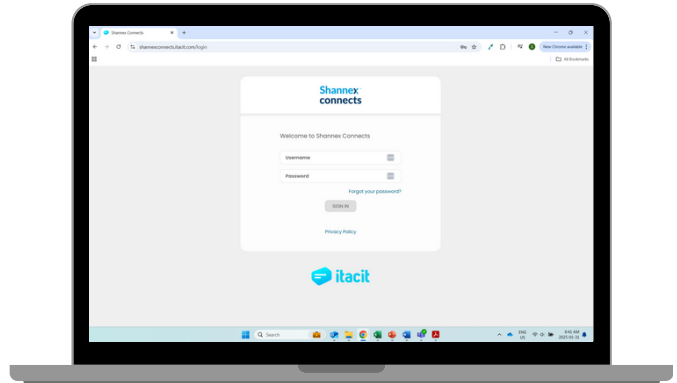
Shannex Connects
shannexconnects.itacit.com/login
New Chrome available
All Bookmarks

Shannex
connects

Welcome to Shannex Connects

Username

Password

Forgot your password?

SIGN IN

Privacy Policy

itacit

Search

ENG
US

9:46 AM
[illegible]